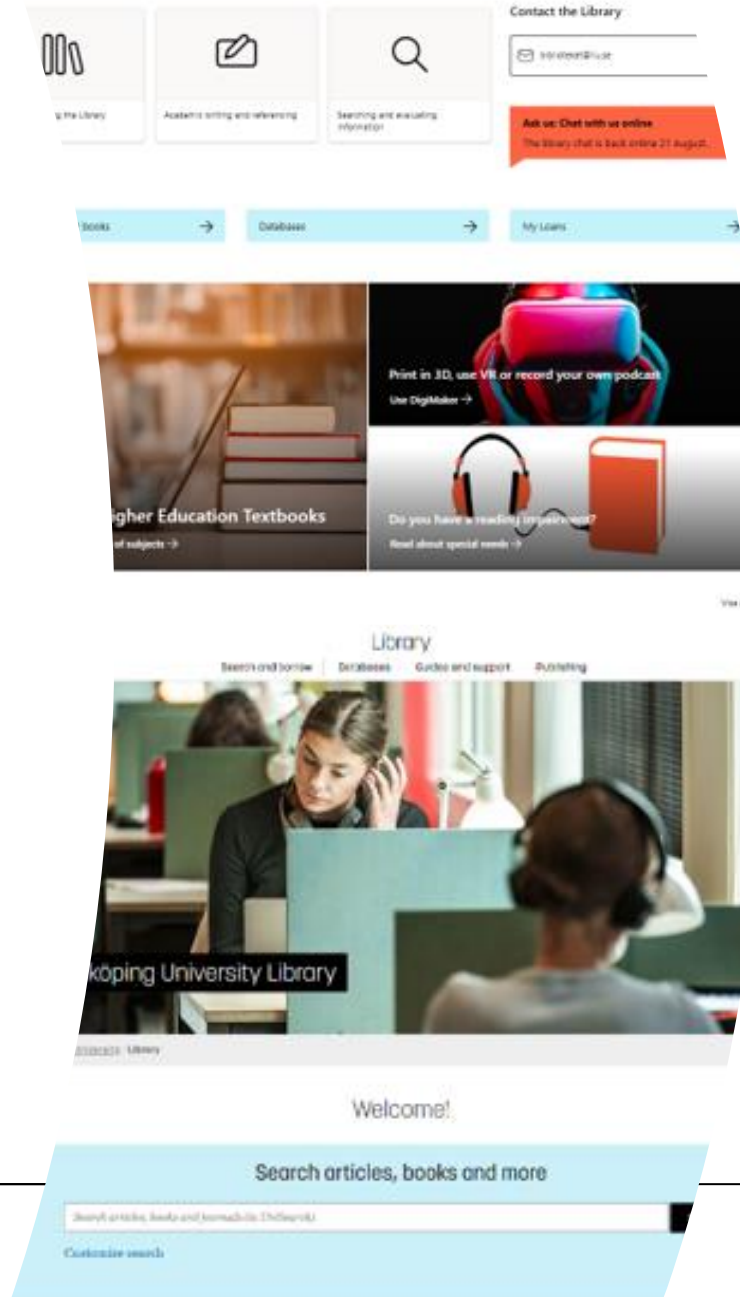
Contact the Library

g the Library

Academic writing and referencing

Searching and evaluating information

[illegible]@liu.se

Ask us: Chat with us online

The library chat is back online 21 August.

books →

Databases →

My Loans →

Print in 3D, use VR or record your own podcast

Use DigiMaker →

igher Education Textbooks

of subjects →

Do you have a reading impairment?

Read about special needs →

Vie

Library

Search and borrow | Databases | Guides and support | Publishing

köping University Library

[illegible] Library

Welcome!

Search articles, books and more

Search articles, books and journals (in UniSearch)

Customize search